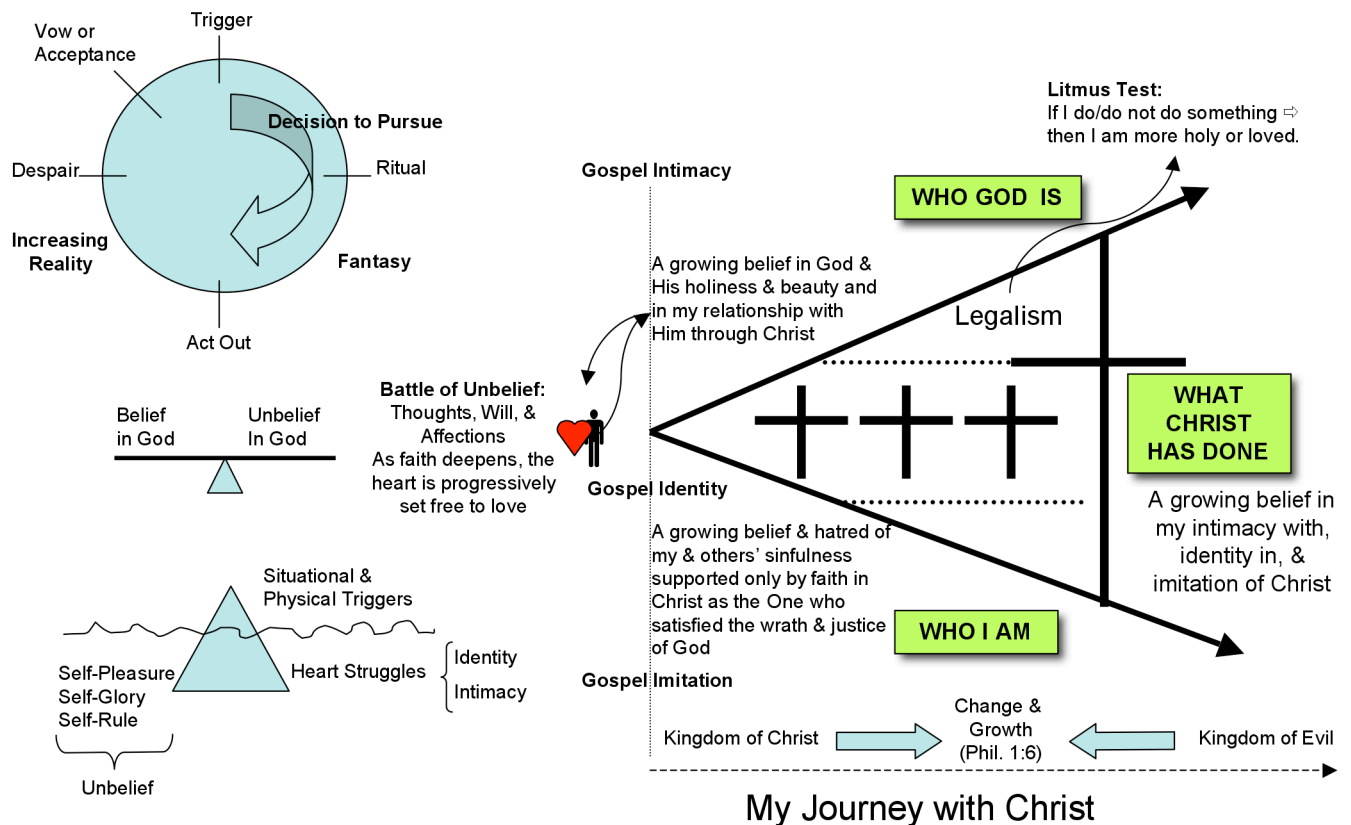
Vow or Acceptance

Trigger

Decision to Pursue

Despair

Ritual

Increasing Reality

Fantasy

Act Out

Belief in God

Unbelief In God

Situational & Physical Triggers

Self-Pleasure
Self-Glory
Self-Rule

Heart Struggles

Identity

Intimacy

Unbelief

Battle of Unbelief:
Thoughts, Will, & Affections
As faith deepens, the heart is progressively set free to love

Gospel Intimacy

A growing belief in God & His holiness & beauty and in my relationship with Him through Christ

Gospel Identity

A growing belief & hatred of my & others' sinfulness supported only by faith in Christ as the One who satisfied the wrath & justice of God

Gospel Imitation

Litmus Test:
If I do/do not do something ⇨ then I am more holy or loved.

WHO GOD IS

Legalism

WHAT CHRIST HAS DONE

A growing belief in my intimacy with, identity in, & imitation of Christ

WHO I AM

Kingdom of Christ

Change & Growth (Phil. 1:6)

Kingdom of Evil

My Journey with Christ